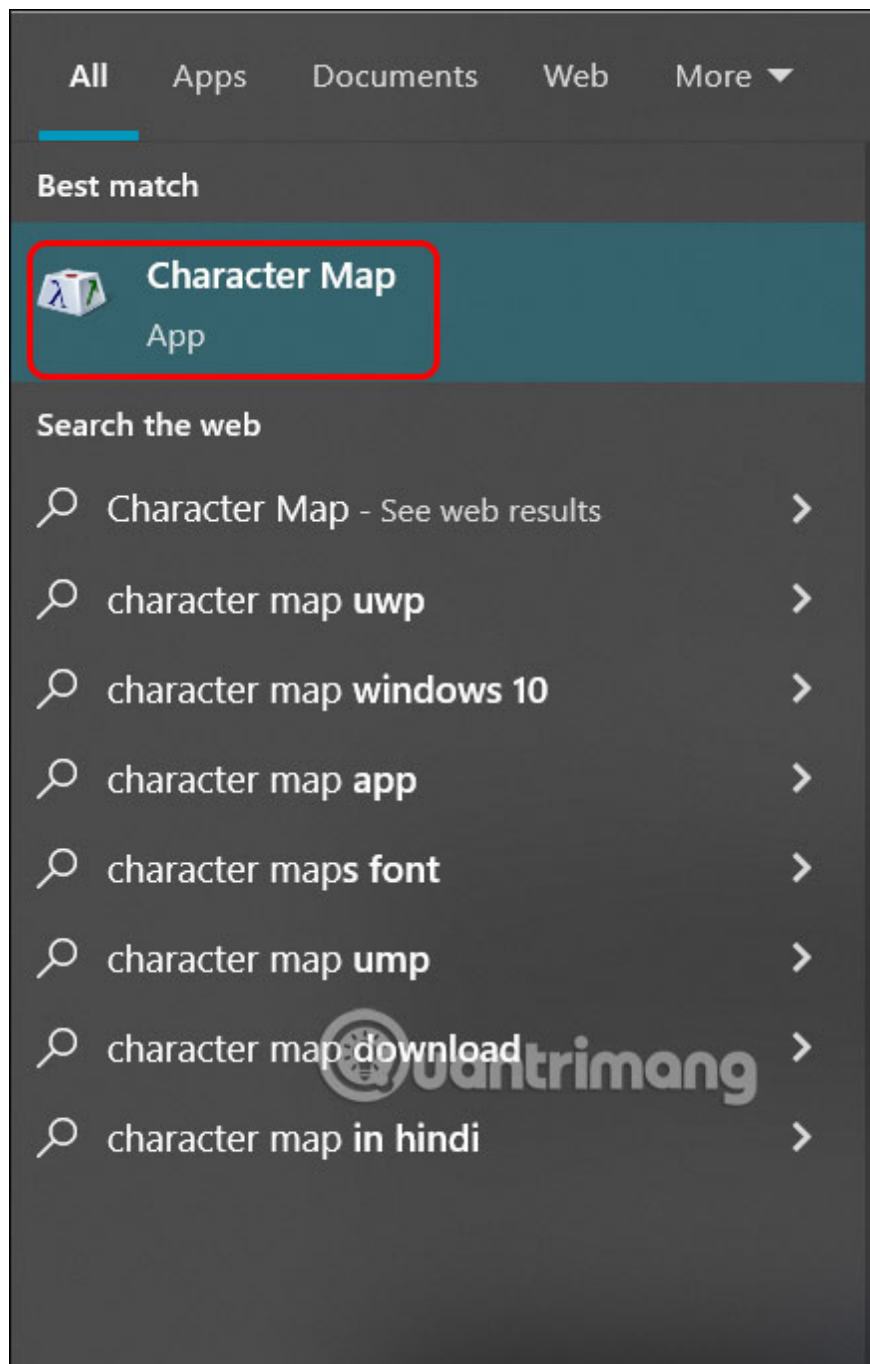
All Apps Documents Web More

Best match

Character Map
App

Search the web

Character Map - See web results

character map uwp

character map windows 10

character map app

character maps font

character map ump

character map download

character map in hindi

Quantrimang